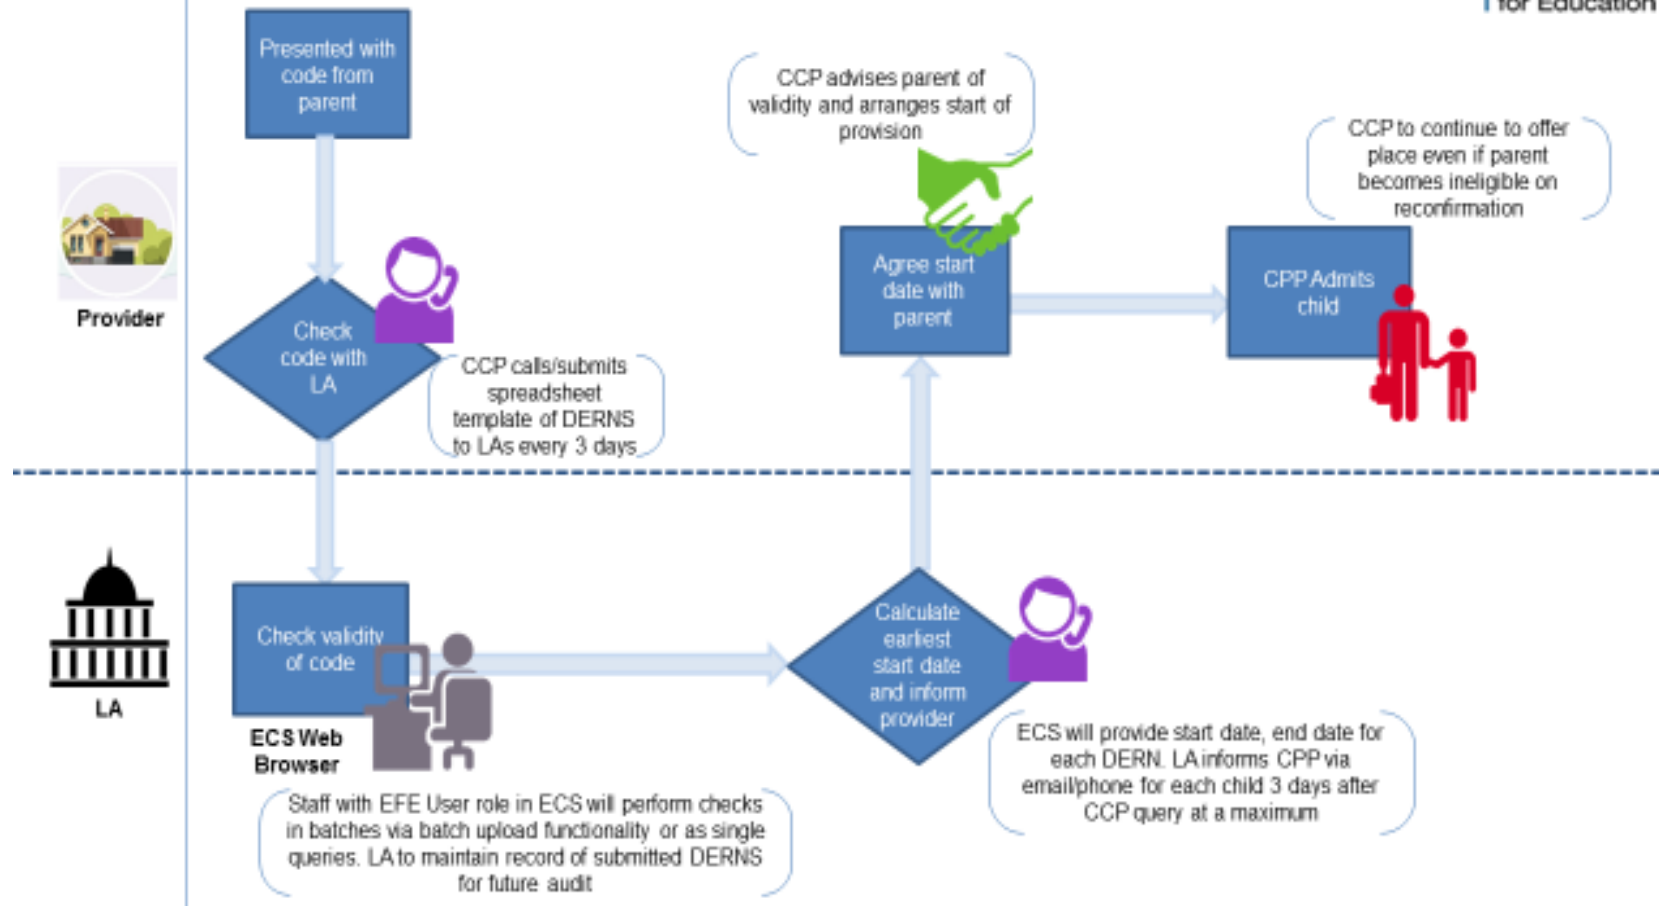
for Education

Provider

Presented with code from parent

Check code with LA

CCP calls/submits spreadsheet template of DERNS to LAs every 3 days

CCP advises parent of validity and arranges start of provision

Agree start date with parent

CCP to continue to offer place even if parent becomes ineligible on reconfirmation

CPP Admits child

LA

Check validity of code

ECS Web Browser

Staff with EFE User role in ECS will perform checks in batches via batch upload functionality or as single queries. LA to maintain record of submitted DERNS for future audit

Calculate earliest start date and inform provider

ECS will provide start date, end date for each DERN. LA informs CPP via email/phone for each child 3 days after CCP query at a maximum